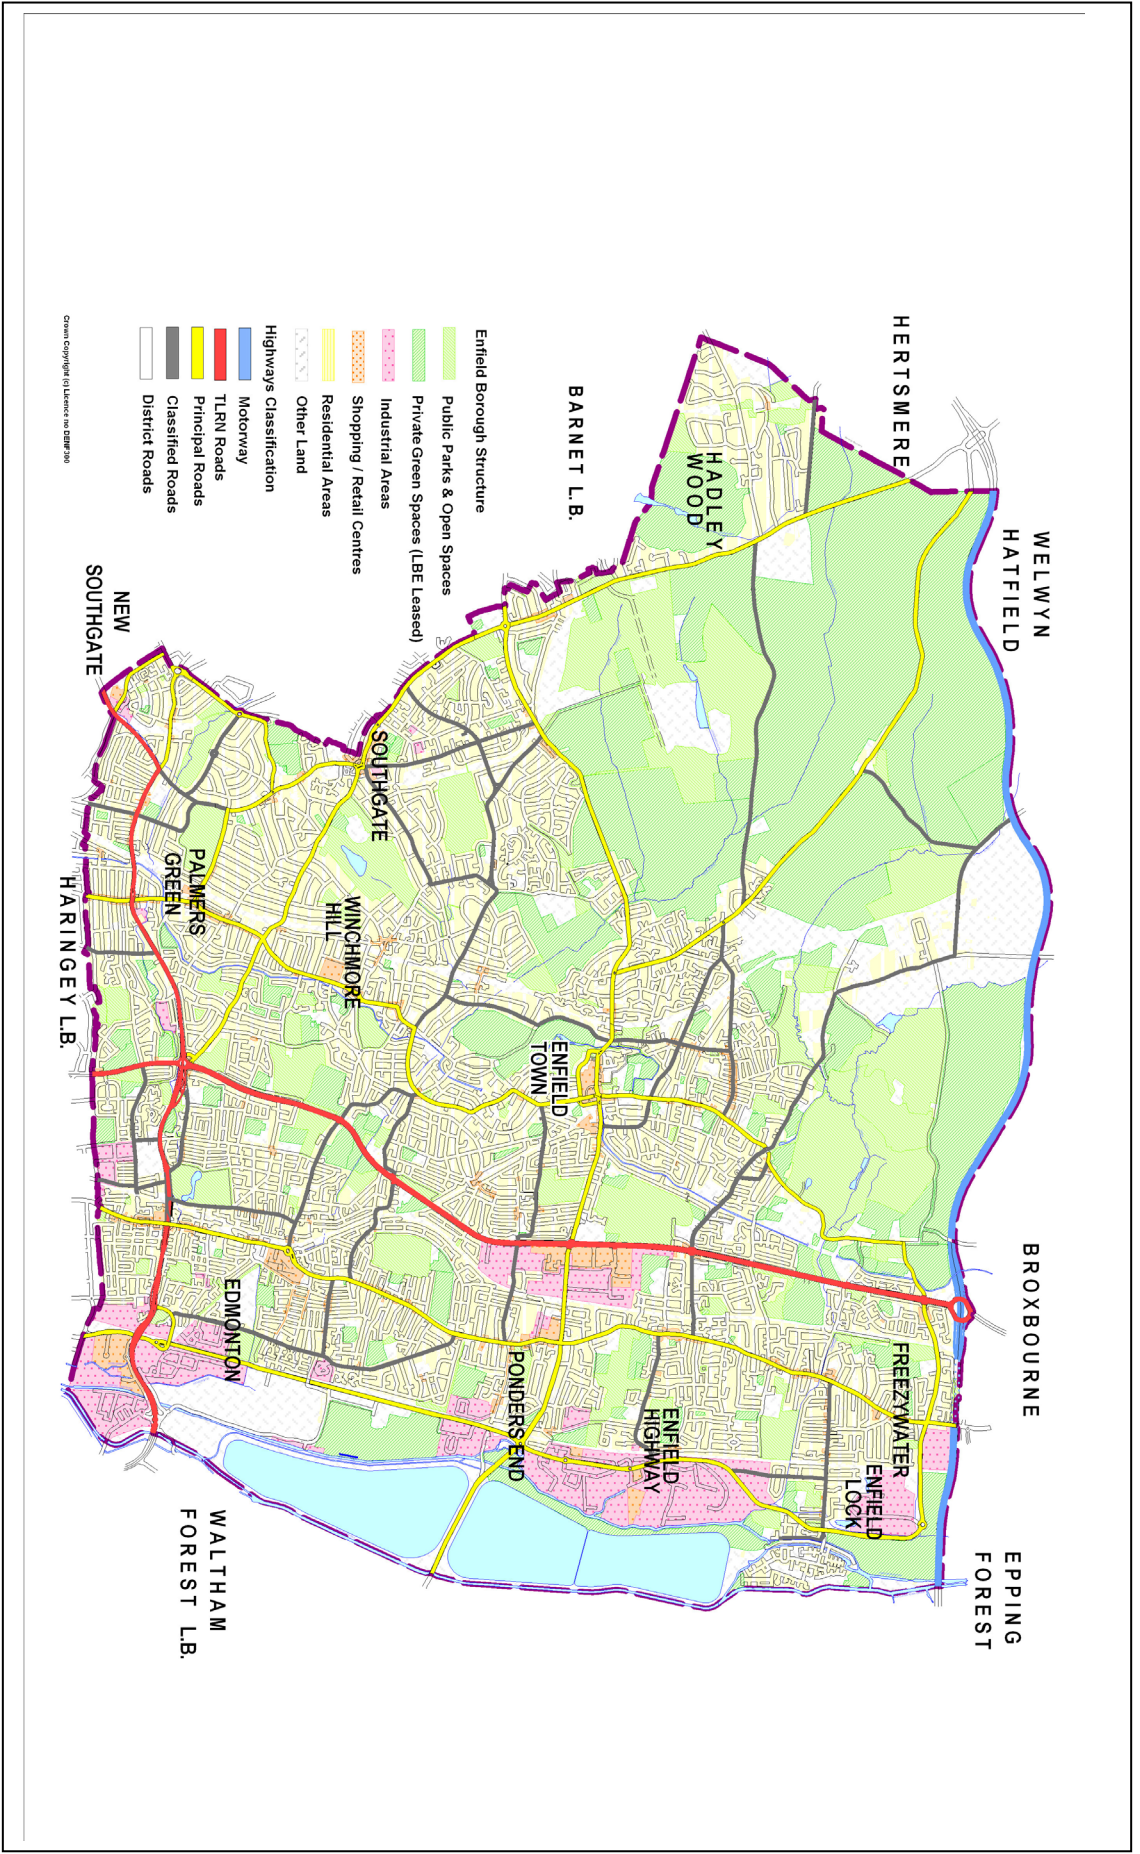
Enfield Borough Structure
Public Parks & Open Spaces
Private Green Spaces (LBE Leased)
Industrial Areas
Shopping / Retail Centres
Residential Areas
Other Land
Highways Classification
Motorway
TLRN Roads
Principal Roads
Classified Roads
District Roads

Crown Copyright (c) Licence no DEHF300

HERTSMERE
WELWYN HATFIELD
BARNET L.B.
HADLEY WOOD
BROXBOURNE
EPPING FOREST
NEW SOUTHGATE
SOUTHGATE
PALMERS GREEN
WINCHMORE HILL
ENFIELD TOWN
HARINGEY L.B.
EDMONTON
PONDERS END
ENFIELD HIGHWAY
FREEZYWATER
ENFIELD LOCK
WALTHAM FOREST L.B.